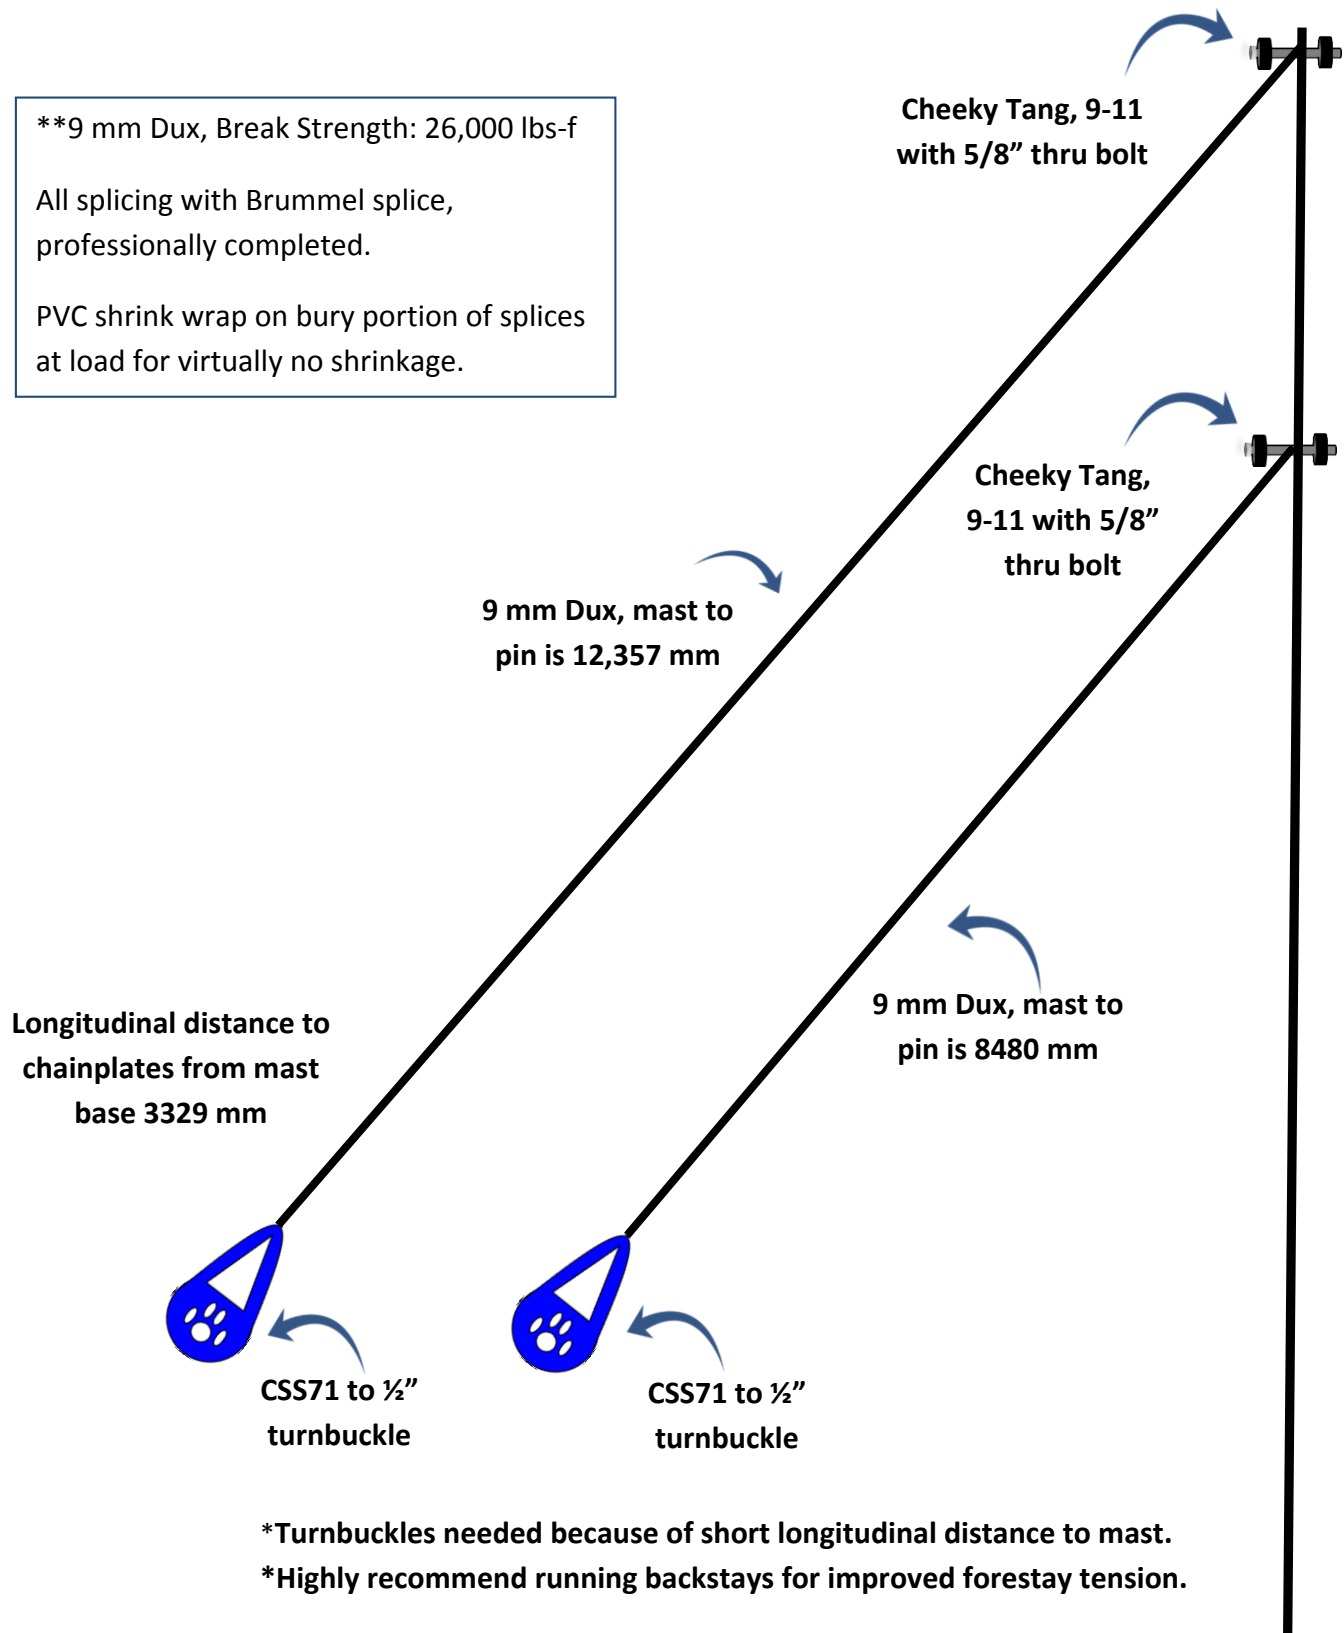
**9 mm Dux, Break Strength: 26,000 lbs-f

All splicing with Brummel splice, professionally completed.

PVC shrink wrap on bury portion of splices at load for virtually no shrinkage.

Cheeky Tang, 9-11 with 5/8” thru bolt

Cheeky Tang, 9-11 with 5/8” thru bolt

9 mm Dux, mast to pin is 12,357 mm

9 mm Dux, mast to pin is 8480 mm

Longitudinal distance to chainplates from mast base 3329 mm

CSS71 to ½” turnbuckle

CSS71 to ½” turnbuckle

*Turnbuckles needed because of short longitudinal distance to mast.
*Highly recommend running backstays for improved forestay tension.